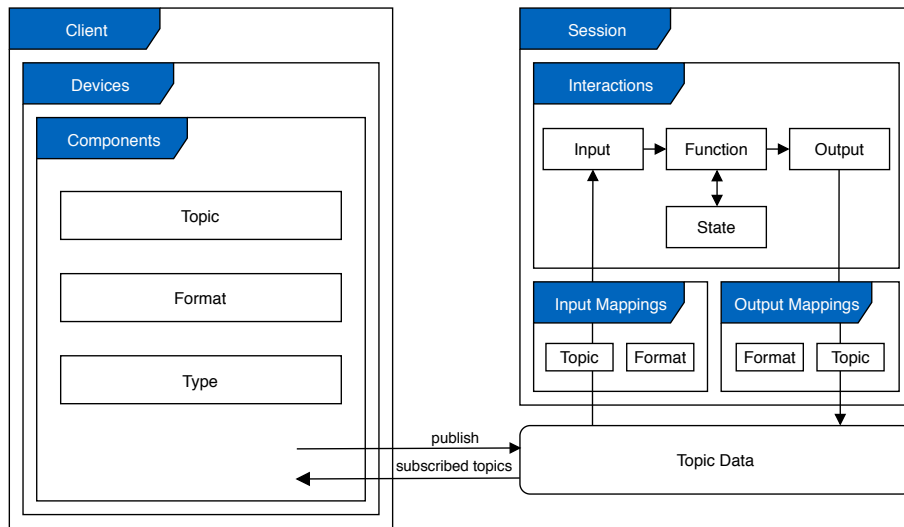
Client

Devices

Components

Topic

Format

Type

Session

Interactions

Input

Function

Output

State

Input Mappings

Topic

Format

Output Mappings

Format

Topic

publish

subscribed topics

Topic Data